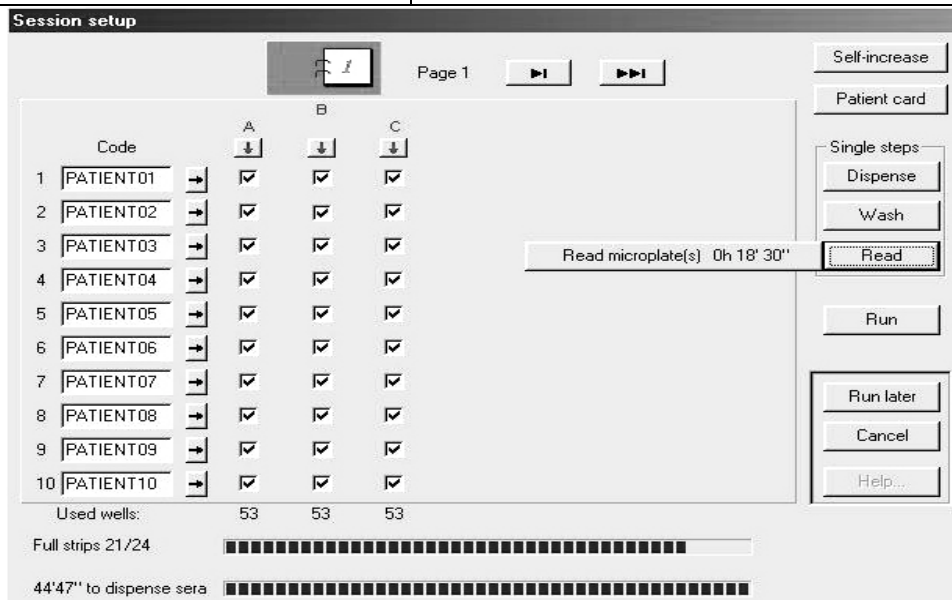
Session setup

1

Page 1

Self-increase

Patient card

| | Code | A | B | C |
|---|---|---|---|---|
| 1 | PATIENT01 | ☑ | ☑ | ☑ |
| 2 | PATIENT02 | ☑ | ☑ | ☑ |
| 3 | PATIENT03 | ☑ | ☑ | ☑ |
| 4 | PATIENT04 | ☑ | ☑ | ☑ |
| 5 | PATIENT05 | ☑ | ☑ | ☑ |
| 6 | PATIENT06 | ☑ | ☑ | ☑ |
| 7 | PATIENT07 | ☑ | ☑ | ☑ |
| 8 | PATIENT08 | ☑ | ☑ | ☑ |
| 9 | PATIENT09 | ☑ | ☑ | ☑ |
| 10 | PATIENT10 | ☑ | ☑ | ☑ |
| | Used wells: | 53 | 53 | 53 |

Single steps

Dispense

Wash

Read microplate(s) 0h 18' 30''

Read

Run

Run later

Cancel

Help...

Full strips 21/24

44'47'' to dispense sera